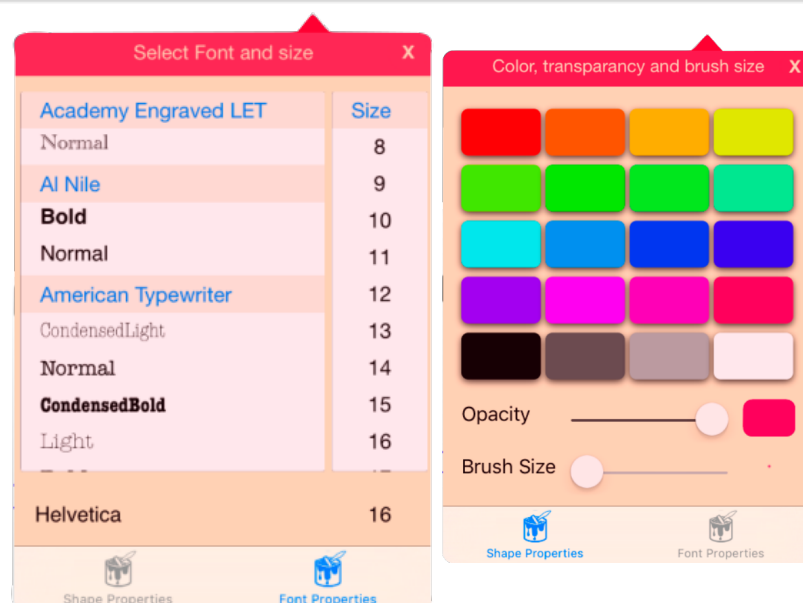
Select Font and size X

Academy Engraved LET

Normal

Al Nile

Bold

Normal

American Typewriter

CondensedLight

Normal

CondensedBold

Light

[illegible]

Size

8

9

10

11

12

13

14

15

16

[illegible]

Helvetica 16

Shape Properties

Font Properties

Color, transparancy and brush size X

Opacity

Brush Size

Shape Properties

Font Properties